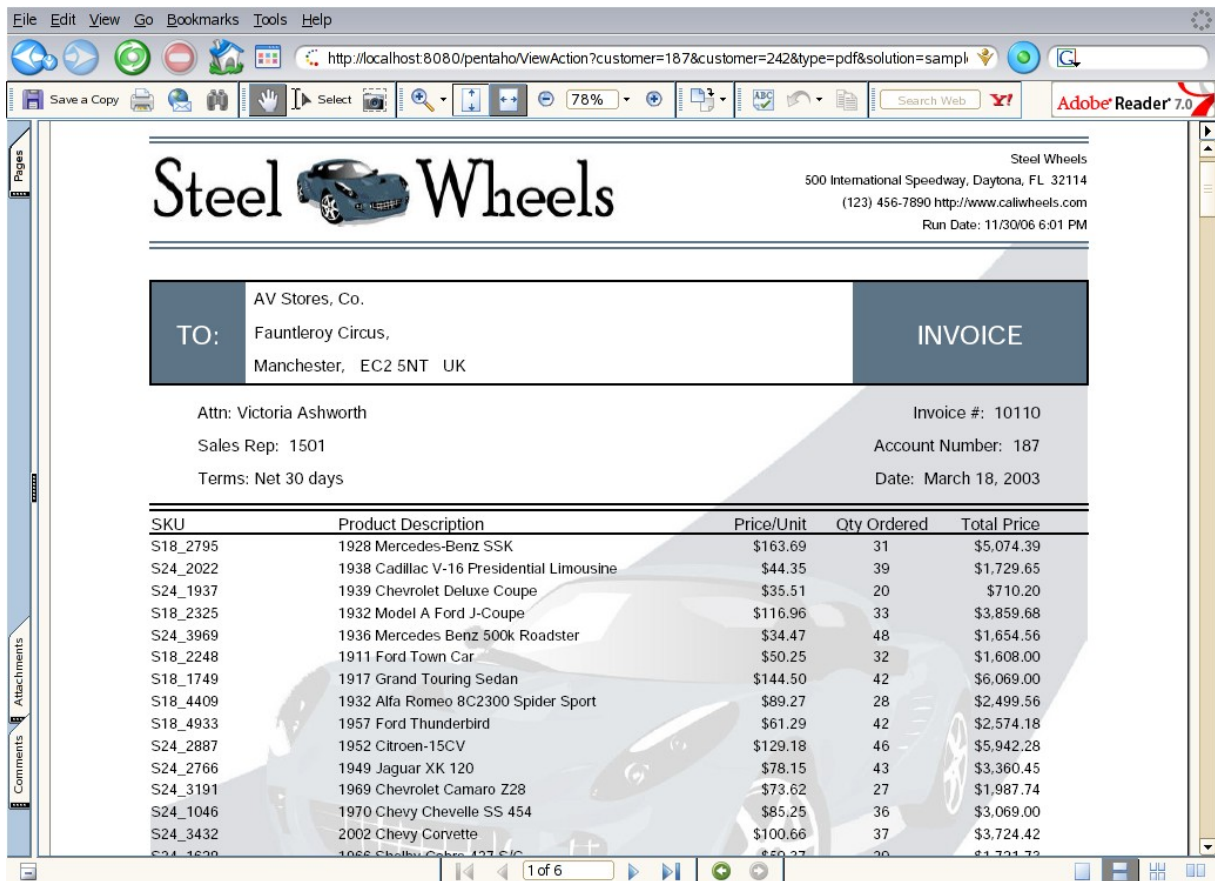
File Edit View Go Bookmarks Tools Help

http://localhost:8080/pentaho/ViewAction?customer=187&customer=242&type=pdf&solution=sampl

Save a Copy Select 78% Search Web Y! Adobe Reader 7.0

Pages Attachments Comments

Steel Wheels

Steel Wheels
500 International Speedway, Daytona, FL 32114
(123) 456-7890 http://www.caliwheels.com
Run Date: 11/30/06 6:01 PM

TO:

AV Stores, Co.
Fauntleroy Circus,
Manchester, EC2 5NT UK

INVOICE

Attn: Victoria Ashworth
Sales Rep: 1501
Terms: Net 30 days

Invoice #: 10110
Account Number: 187
Date: March 18, 2003

| SKU | Product Description | Price/Unit | Qty Ordered | Total Price |
|---|---|---|---|---|
| S18_2795 | 1928 Mercedes-Benz SSK | \$163.69 | 31 | \$5,074.39 |
| S24_2022 | 1938 Cadillac V-16 Presidential Limousine | \$44.35 | 39 | \$1,729.65 |
| S24_1937 | 1939 Chevrolet Deluxe Coupe | \$35.51 | 20 | \$710.20 |
| S18_2325 | 1932 Model A Ford J-Coupe | \$116.96 | 33 | \$3,859.68 |
| S24_3969 | 1936 Mercedes Benz 500k Roadster | \$34.47 | 48 | \$1,654.56 |
| S18_2248 | 1911 Ford Town Car | \$50.25 | 32 | \$1,608.00 |
| S18_1749 | 1917 Grand Touring Sedan | \$144.50 | 42 | \$6,069.00 |
| S18_4409 | 1932 Alfa Romeo 8C2300 Spider Sport | \$89.27 | 28 | \$2,499.56 |
| S18_4933 | 1957 Ford Thunderbird | \$61.29 | 42 | \$2,574.18 |
| S24_2887 | 1952 Citroen-15CV | \$129.18 | 46 | \$5,942.28 |
| S24_2766 | 1949 Jaguar XK 120 | \$78.15 | 43 | \$3,360.45 |
| S24_3191 | 1969 Chevrolet Camaro Z28 | \$73.62 | 27 | \$1,987.74 |
| S24_1046 | 1970 Chevy Chevelle SS 454 | \$85.25 | 36 | \$3,069.00 |
| S24_3432 | 2002 Chevy Corvette | \$100.66 | 37 | \$3,724.42 |
| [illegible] | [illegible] | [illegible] | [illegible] | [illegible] |

1 of 6